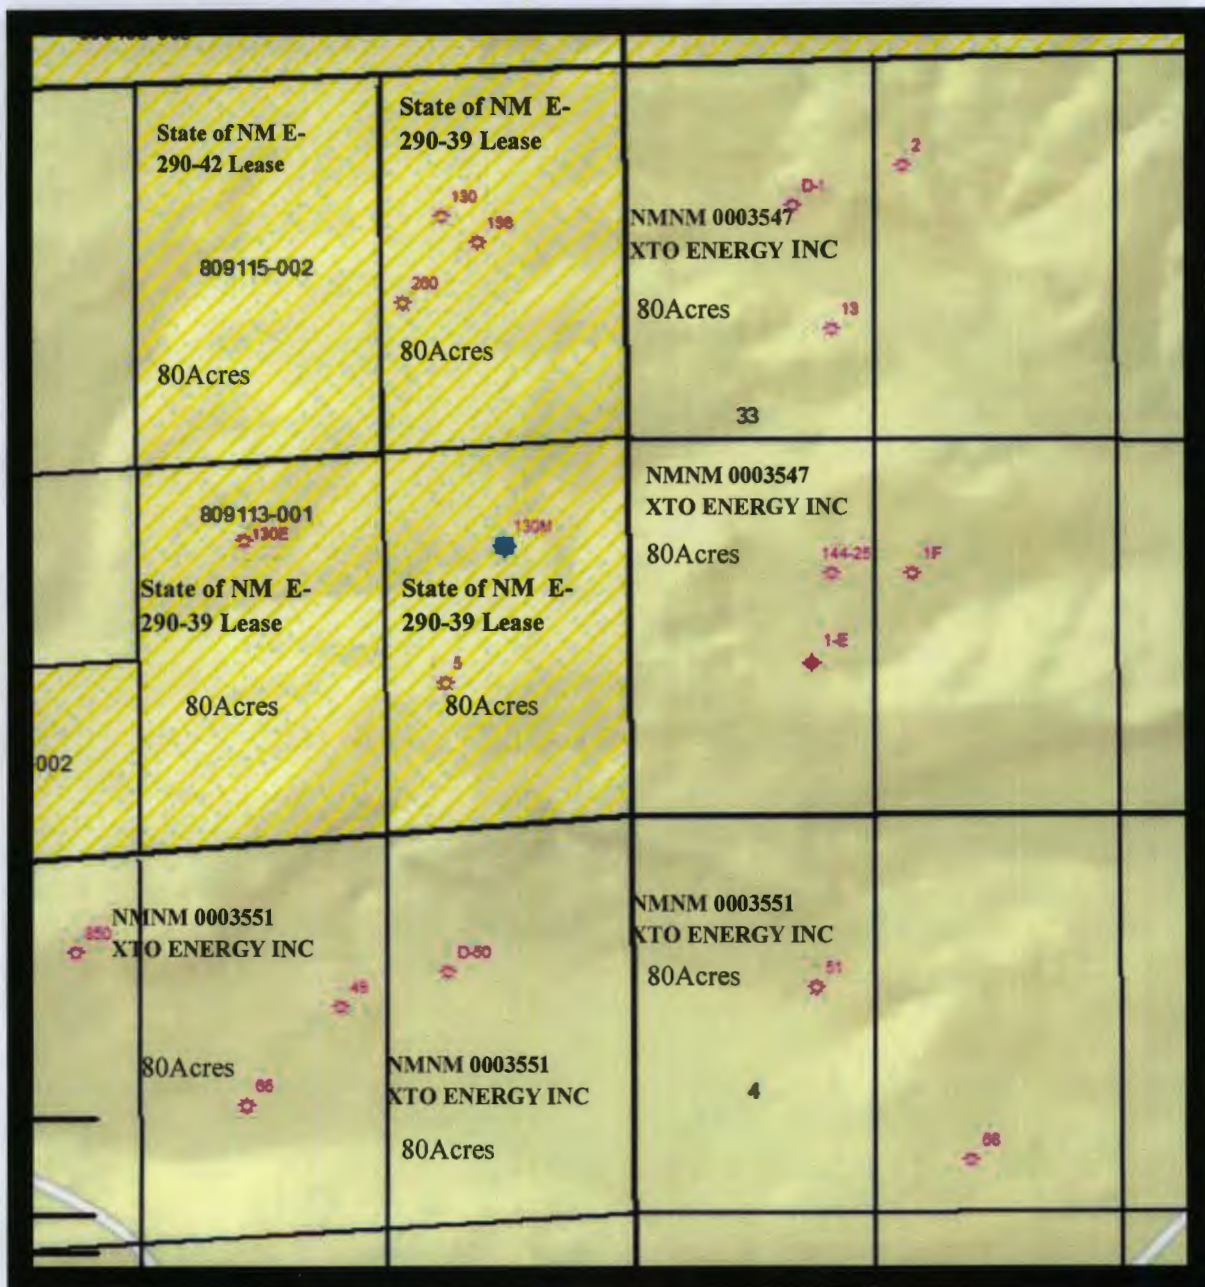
State of NM E-290-42 Lease

809115-002

80Acres

State of NM E-290-39 Lease

130

156

260

80Acres

D-1

2

NMNM 0003547
XTO ENERGY INC

80Acres

13

33

809113-001

130E

State of NM E-290-39 Lease

80Acres

130M

State of NM E-290-39 Lease

5

80Acres

NMNM 0003547
XTO ENERGY INC

80Acres

144-25

1F

1-E

002

NMNM 0003551
XTO ENERGY INC

850

49

80Acres

66

D-50

NMNM 0003551
XTO ENERGY INC

80Acres

NMNM 0003551
XTO ENERGY INC

80Acres

51

4

68